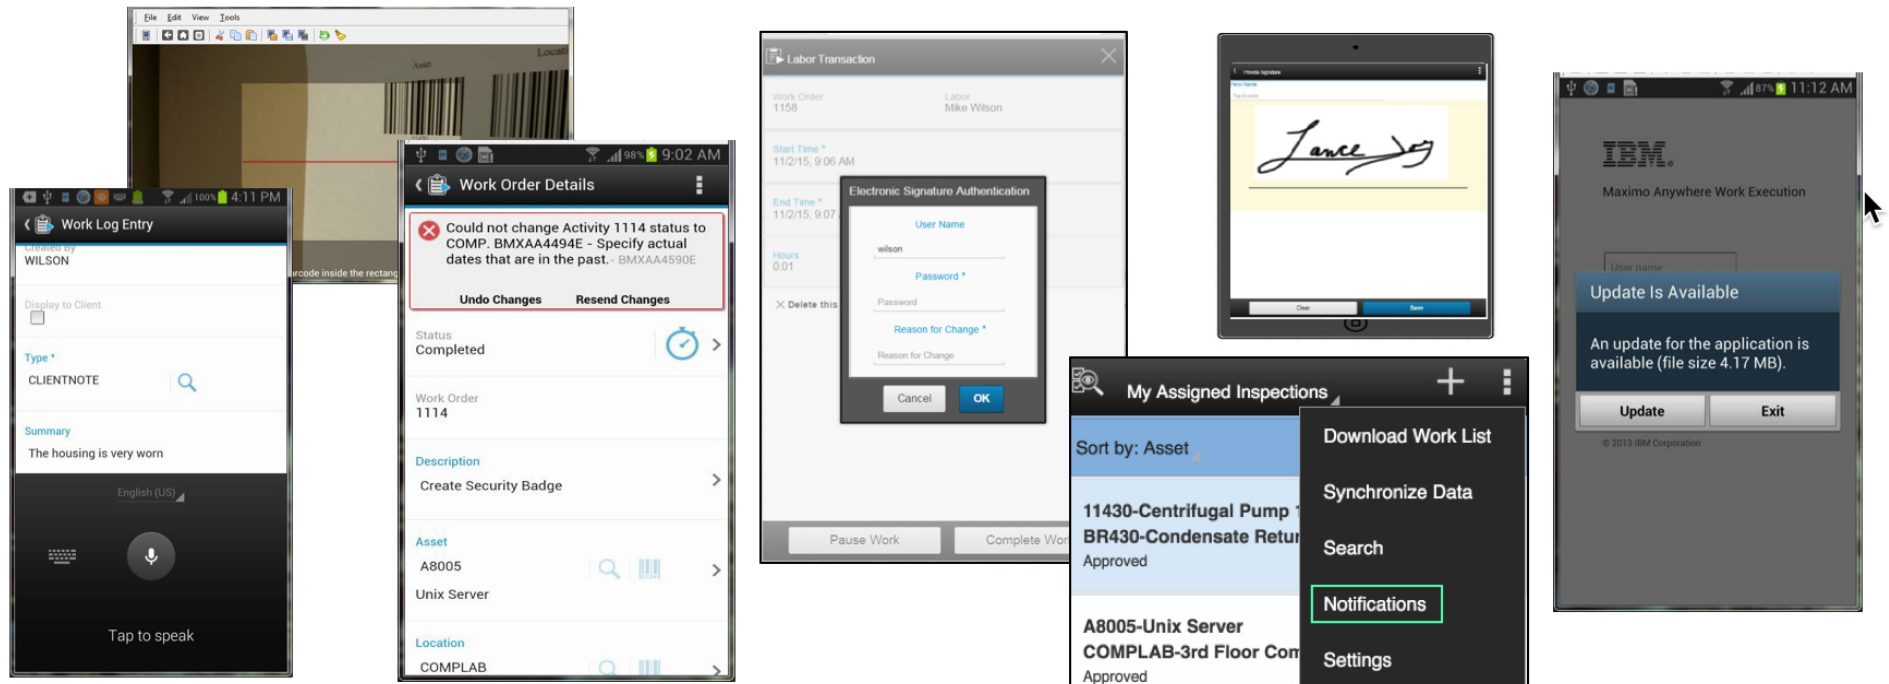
File Edit View Tools

Asset
Locati

rcode inside the rectang

100% 4:11 PM
Work Log Entry
Created By
WILSON

Display to Client

Type *
CLIENTNOTE

Summary
The housing is very worn

English (US)

Tap to speak

98% 9:02 AM
Work Order Details
Could not change Activity 1114 status to COMP. BMXAA4494E - Specify actual dates that are in the past. - BMXAA4590E
Undo Changes
Resend Changes

Status
Completed

Work Order
1114

Description
Create Security Badge

Asset
A8005
Unix Server

Location
COMPLAB

Labor Transaction
Work Order
1158
Labor
Mike Wilson
Start Time *
11/2/15, 9:06 AM
End Time *
11/2/15, 9:07
Hours
0:01
Delete this
Electronic Signature Authentication
User Name
wilson
Password *
Password
Reason for Change *
Reason for Change
Cancel
OK
Pause Work
Complete Wor

My Assigned Inspections
Sort by: Asset
11430-Centrifugal Pump
BR430-Condensate Retur
Approved
A8005-Unix Server
COMPLAB-3rd Floor Com
Approved
Download Work List
Synchronize Data
Search
Notifications
Settings

87% 11:12 AM
IBM.
Maximo Anywhere Work Execution
User name
Update Is Available
An update for the application is available (file size 4.17 MB).
Update
Exit
© 2013 IBM Corporation